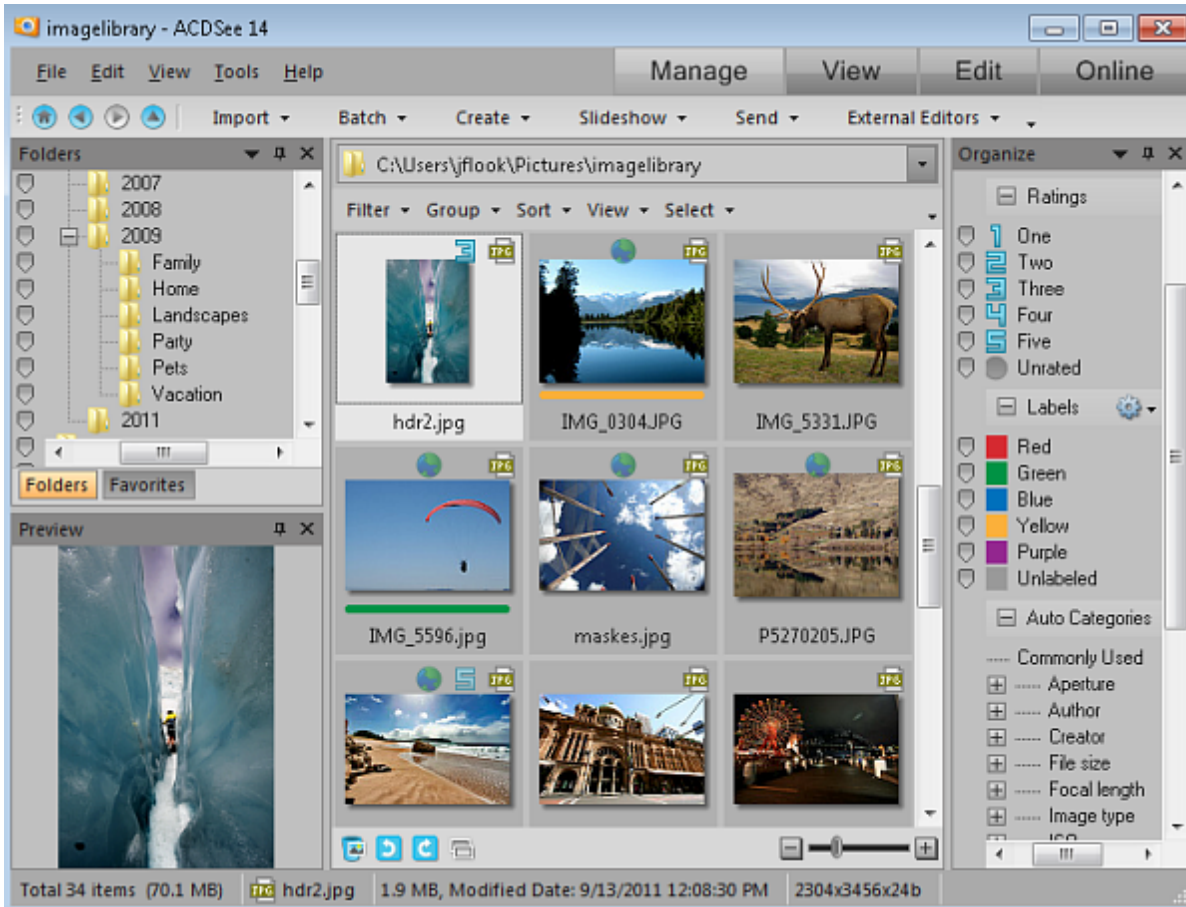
imagelibrary - ACDSee 14

File Edit View Tools Help

Manage View Edit Online

Import Batch Create Slideshow Send External Editors

Folders

2007
2008
2009
Family
Home
Landscapes
Party
Pets
Vacation
2011

Folders Favorites

Preview

C:\Users\jflook\Pictures\imagelibrary

Filter Group Sort View Select

3 JPG
hdr2.jpg

JPG
IMG_0304.JPG

JPG
IMG_5331.JPG

JPG
IMG_5596.jpg

JPG
maskes.jpg

JPG
P5270205.JPG

5 JPG

JPG

JPG

Organize

Ratings
1 One
2 Two
3 Three
4 Four
5 Five
Unrated

Labels
Red
Green
Blue
Yellow
Purple
Unlabeled

Auto Categories
Commonly Used
Aperture
Author
Creator
File size
Focal length
Image type
ISO

Total 34 items (70.1 MB) | JPG hdr2.jpg | 1.9 MB, Modified Date: 9/13/2011 12:08:30 PM | 2304x3456x24b